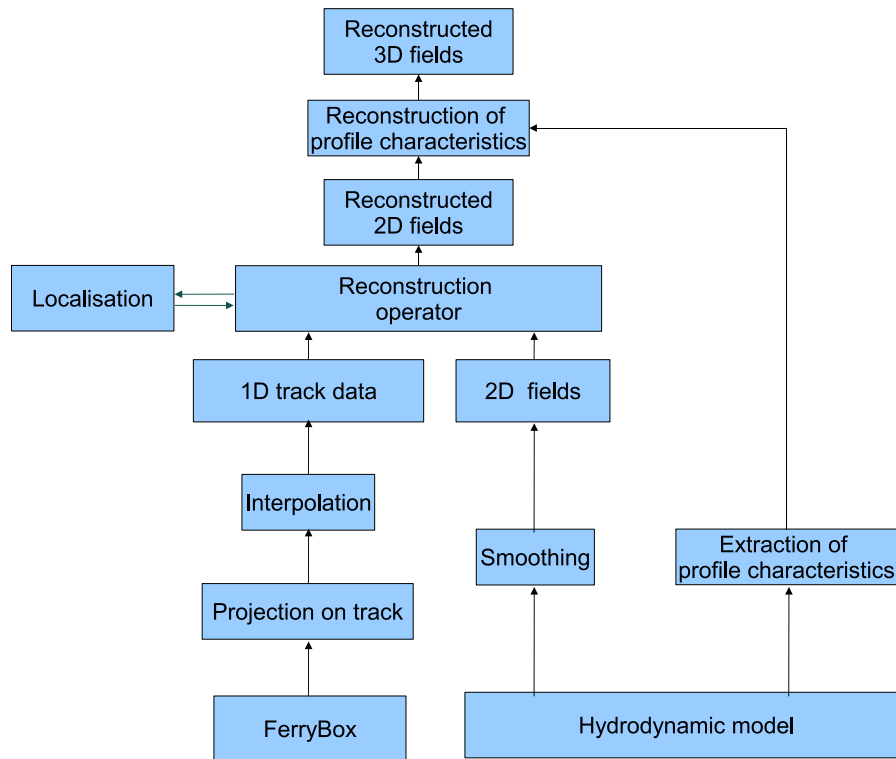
Reconstructed 3D fields

Reconstruction of profile characteristics

Reconstructed 2D fields

Localisation

Reconstruction operator

1D track data

2D fields

Interpolation

Smoothing

Extraction of profile characteristics

Projection on track

FerryBox

Hydrodynamic model